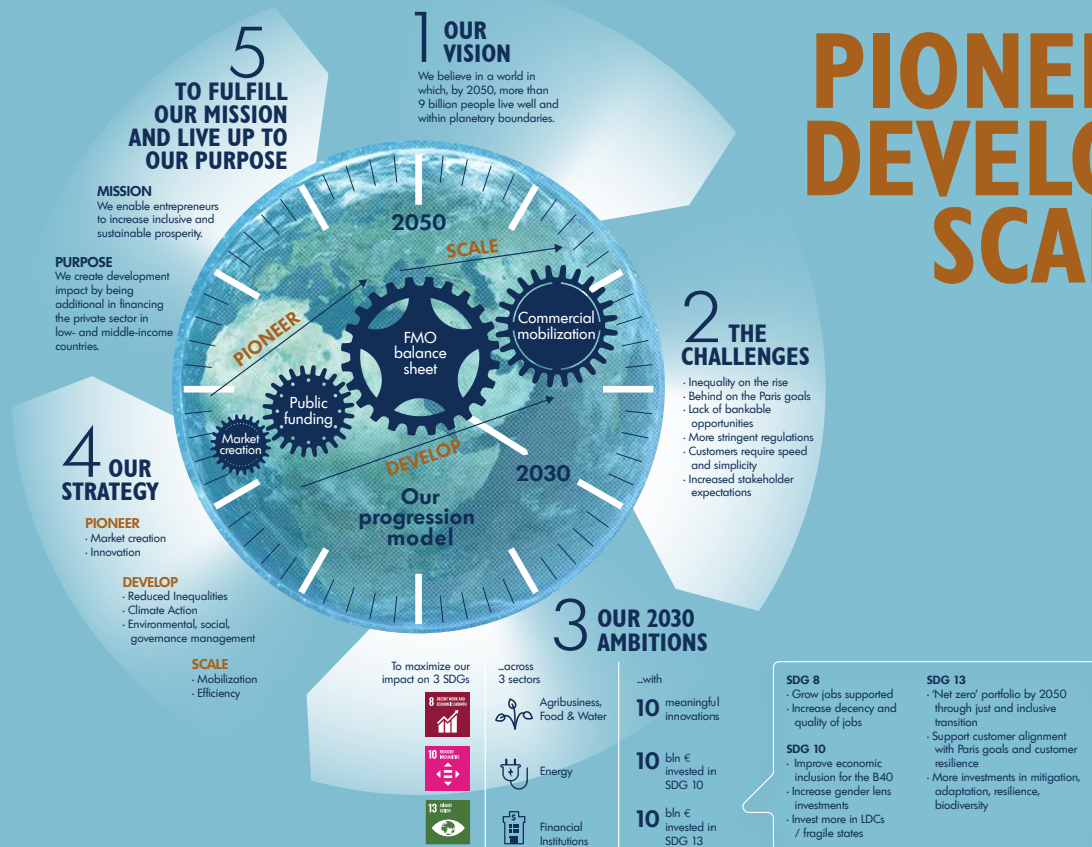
PIONE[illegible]
DEVEL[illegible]
SCA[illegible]

1 OUR VISION
We believe in a world in which, by 2050, more than 9 billion people live well and within planetary boundaries.

5 TO FULFILL OUR MISSION AND LIVE UP TO OUR PURPOSE

MISSION
We enable entrepreneurs to increase inclusive and sustainable prosperity.

PURPOSE
We create development impact by being additional in financing the private sector in low- and middle-income countries.

2050
SCALE
PIONEER
FMO balance sheet
Commercial mobilization
Public funding
Market creation
DEVELOP
2030
Our progression model

2 THE CHALLENGES
· Inequality on the rise
· Behind on the Paris goals
· Lack of bankable opportunities
· More stringent regulations
· Customers require speed and simplicity
· Increased stakeholder expectations

4 OUR STRATEGY
PIONEER
· Market creation
· Innovation
DEVELOP
· Reduced Inequalities
· Climate Action
· Environmental, social, governance management
SCALE
· Mobilization
· Efficiency

3 OUR 2030 AMBITIONS

To maximize our impact on 3 SDGs
8 DECENT WORK AND ECONOMIC GROWTH
10 REDUCED INEQUALITIES
13 CLIMATE ACTION

...across 3 sectors
Agribusiness, Food & Water
Energy
Financial Institutions

...with
10 meaningful innovations
10 bln € invested in SDG 10
10 bln € invested in SDG 13

SDG 8
· Grow jobs supported
· Increase decency and quality of jobs

SDG 10
· Improve economic inclusion for the B40
· Increase gender lens investments
· Invest more in LDCs / fragile states

SDG 13
· 'Net zero' portfolio by 2050 through just and inclusive transition
· Support customer alignment with Paris goals and customer resilience
· More investments in mitigation, adaptation, resilience, biodiversity